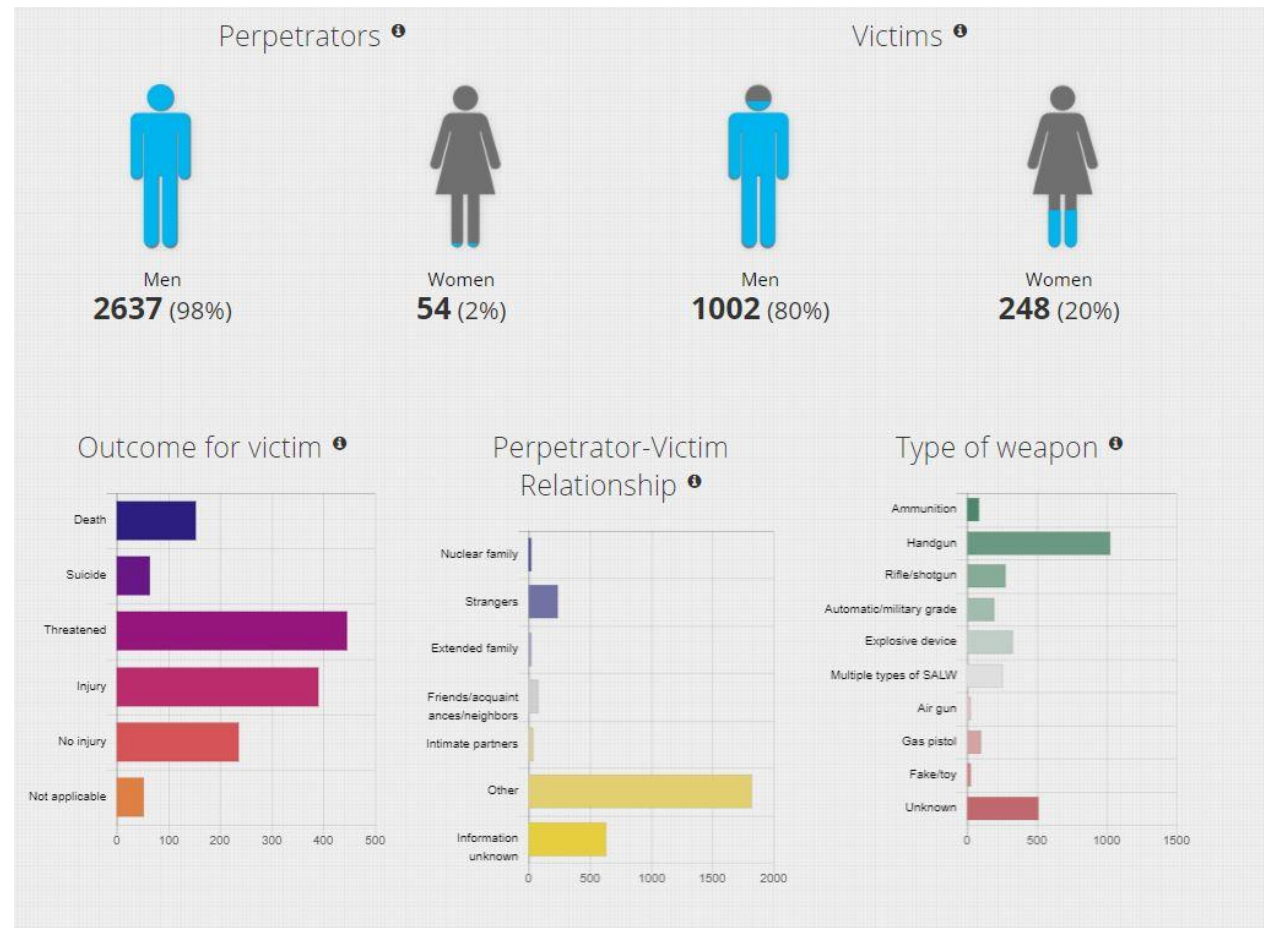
Perpetrators

Men
**2637** (98%)

Women
**54** (2%)

Victims

Men
**1002** (80%)

Women
**248** (20%)

Outcome for victim

Death
Suicide
Threatened
Injury
No injury
Not applicable

0 100 200 300 400 500

Perpetrator-Victim Relationship

Nuclear family
Strangers
Extended family
Friends/acquaintances/neighbors
Intimate partners
Other
Information unknown

0 500 1000 1500 2000

Type of weapon

Ammunition
Handgun
Rifle/shotgun
Automatic/military grade
Explosive device
Multiple types of SALW
Air gun
Gas pistol
Fake/toy
Unknown

0 500 1000 1500